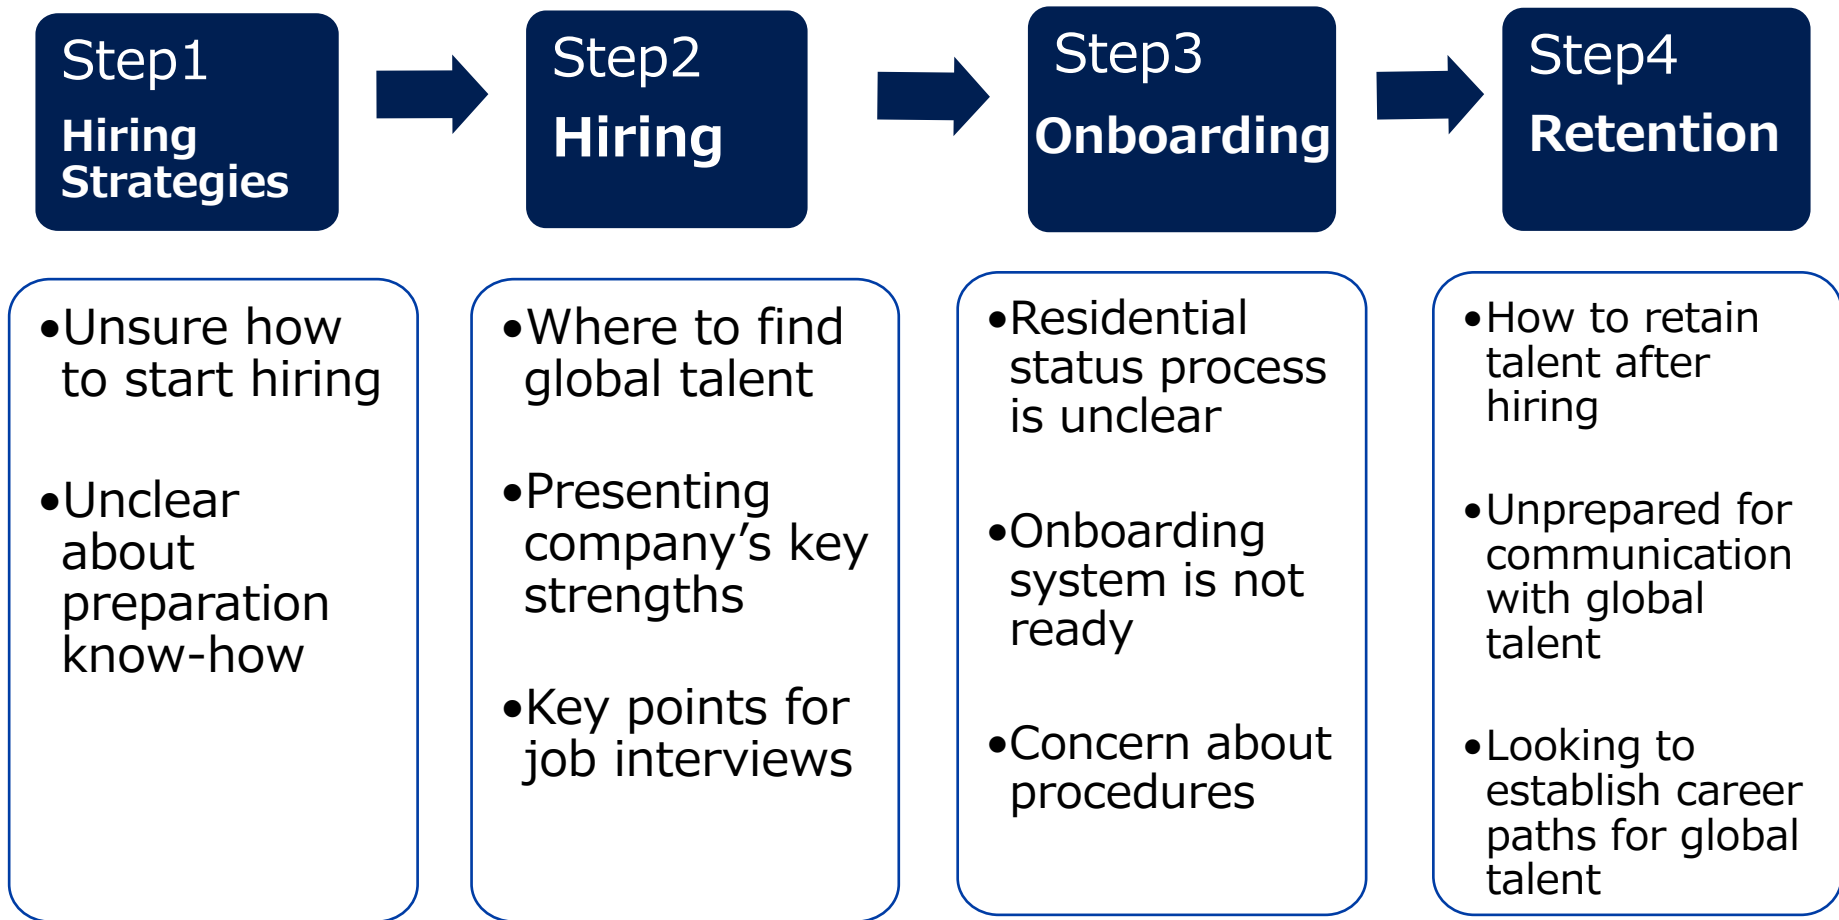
Step1
Hiring Strategies

Step2
Hiring

Step3
Onboarding

Step4
Retention

•Unsure how to start hiring

•Unclear about preparation know-how

•Where to find global talent

•Presenting company’s key strengths

•Key points for job interviews

•Residential status process is unclear

•Onboarding system is not ready

•Concern about procedures

•How to retain talent after hiring

•Unprepared for communication with global talent

•Looking to establish career paths for global talent